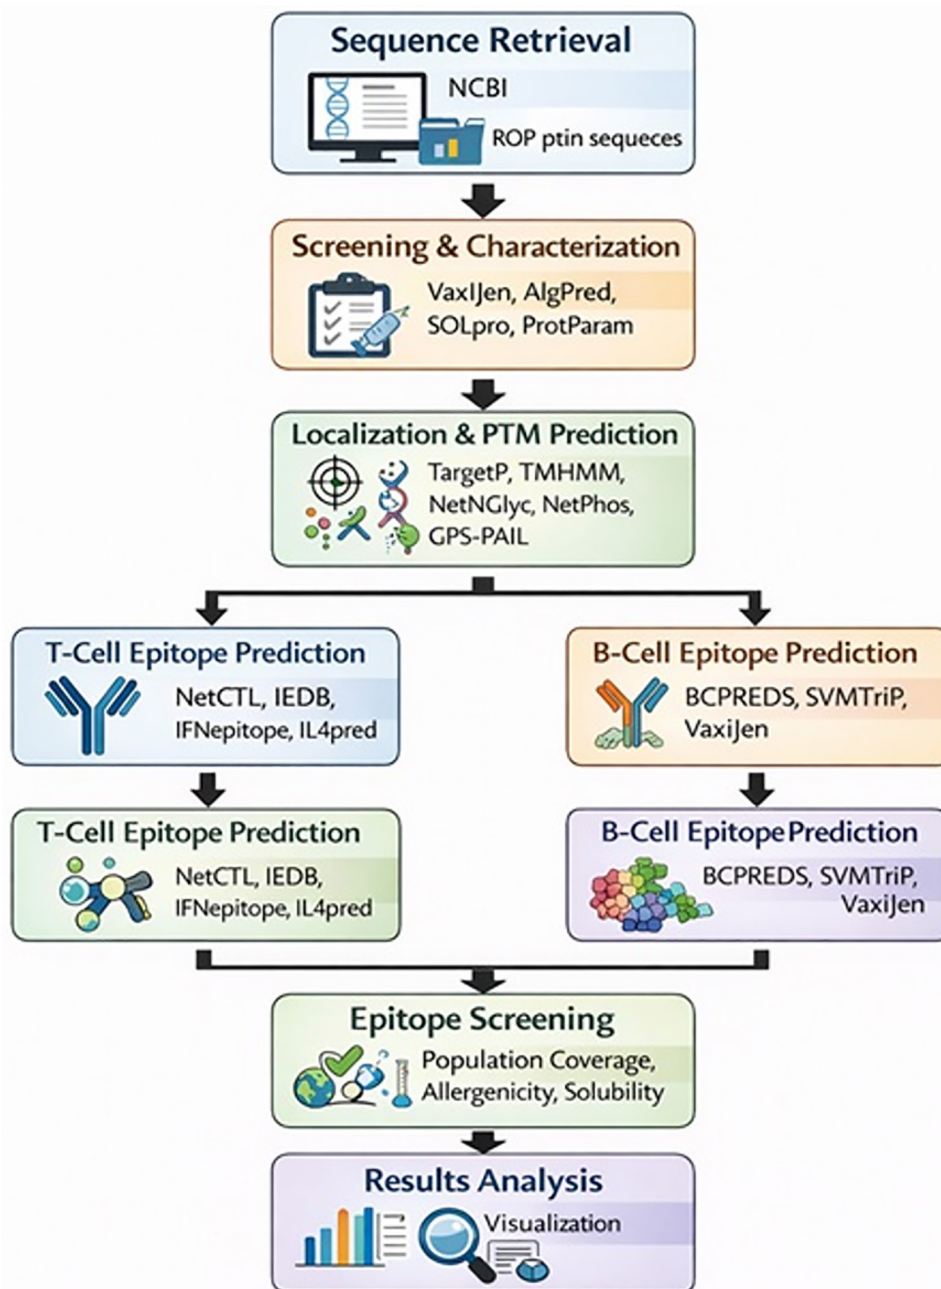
Sequence Retrieval
NCBI
ROP ptin sequeces

Screening & Characterization
VaxIJen, AlgPred, SOLpro, ProtParam

Localization & PTM Prediction
TargetP, TMHMM, NetNGlyc, NetPhos, GPS-PAIL

T-Cell Epitope Prediction
NetCTL, IEDB, IFNepitope, IL4pred

B-Cell Epitope Prediction
BCPREDS, SVMTriP, VaxiJen

T-Cell Epitope Prediction
NetCTL, IEDB, IFNepitope, IL4pred

B-Cell EpitopePrediction
BCPREDS, SVMTriP, VaxiJen

Epitope Screening
Population Coverage, Allergenicity, Solubility

Results Analysis
Visualization